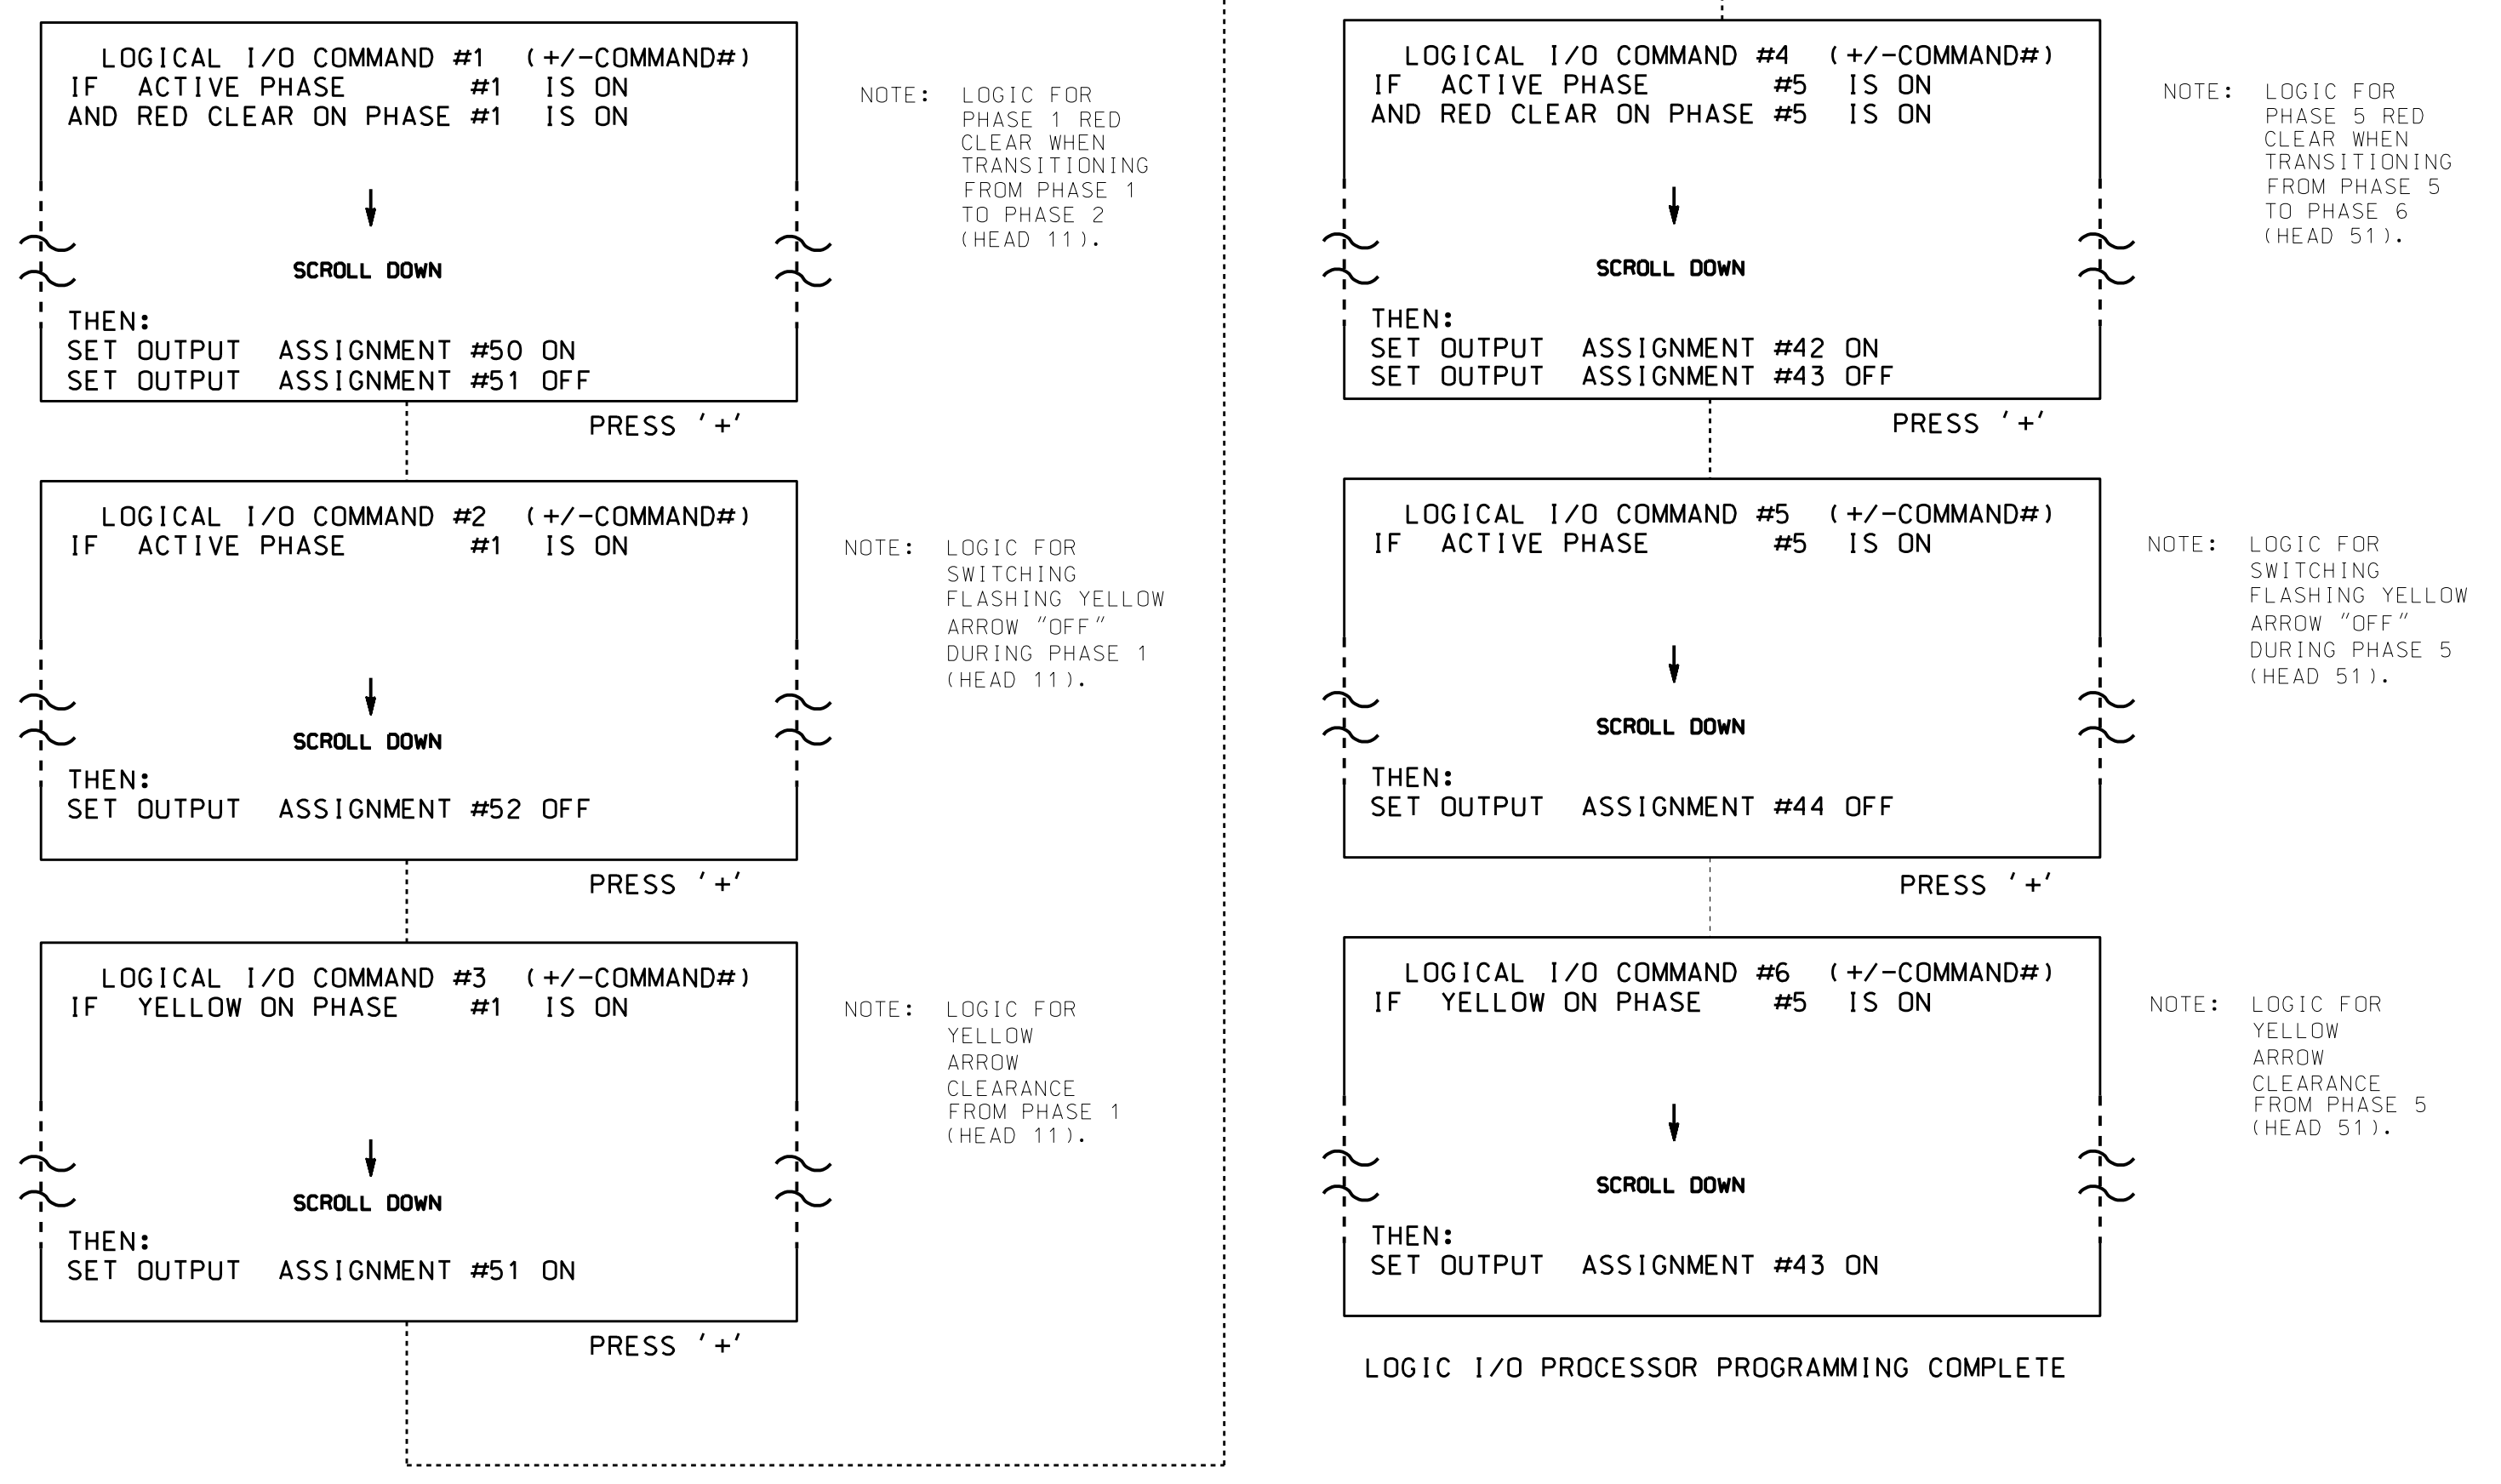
LOGICAL I/O COMMAND #1 (+/-COMMAND#)
IF ACTIVE PHASE #1 IS ON
AND RED CLEAR ON PHASE #1 IS ON

SCROLL DOWN

THEN:
SET OUTPUT ASSIGNMENT #50 ON
SET OUTPUT ASSIGNMENT #51 OFF

PRESS '+'

NOTE: LOGIC FOR PHASE 1 RED CLEAR WHEN TRANSITIONING FROM PHASE 1 TO PHASE 2 (HEAD 11).

LOGICAL I/O COMMAND #2 (+/-COMMAND#)
IF ACTIVE PHASE #1 IS ON

SCROLL DOWN

THEN:
SET OUTPUT ASSIGNMENT #52 OFF

PRESS '+'

NOTE: LOGIC FOR SWITCHING FLASHING YELLOW ARROW "OFF" DURING PHASE 1 (HEAD 11).

LOGICAL I/O COMMAND #3 (+/-COMMAND#)
IF YELLOW ON PHASE #1 IS ON

SCROLL DOWN

THEN:
SET OUTPUT ASSIGNMENT #51 ON

PRESS '+'

NOTE: LOGIC FOR YELLOW ARROW CLEARANCE FROM PHASE 1 (HEAD 11).

LOGICAL I/O COMMAND #4 (+/-COMMAND#)
IF ACTIVE PHASE #5 IS ON
AND RED CLEAR ON PHASE #5 IS ON

SCROLL DOWN

THEN:
SET OUTPUT ASSIGNMENT #42 ON
SET OUTPUT ASSIGNMENT #43 OFF

PRESS '+'

NOTE: LOGIC FOR PHASE 5 RED CLEAR WHEN TRANSITIONING FROM PHASE 5 TO PHASE 6 (HEAD 51).

LOGICAL I/O COMMAND #5 (+/-COMMAND#)
IF ACTIVE PHASE #5 IS ON

SCROLL DOWN

THEN:
SET OUTPUT ASSIGNMENT #44 OFF

PRESS '+'

NOTE: LOGIC FOR SWITCHING FLASHING YELLOW ARROW "OFF" DURING PHASE 5 (HEAD 51).

LOGICAL I/O COMMAND #6 (+/-COMMAND#)
IF YELLOW ON PHASE #5 IS ON

SCROLL DOWN

THEN:
SET OUTPUT ASSIGNMENT #43 ON

NOTE: LOGIC FOR YELLOW ARROW CLEARANCE FROM PHASE 5 (HEAD 51).

LOGIC I/O PROCESSOR PROGRAMMING COMPLETE